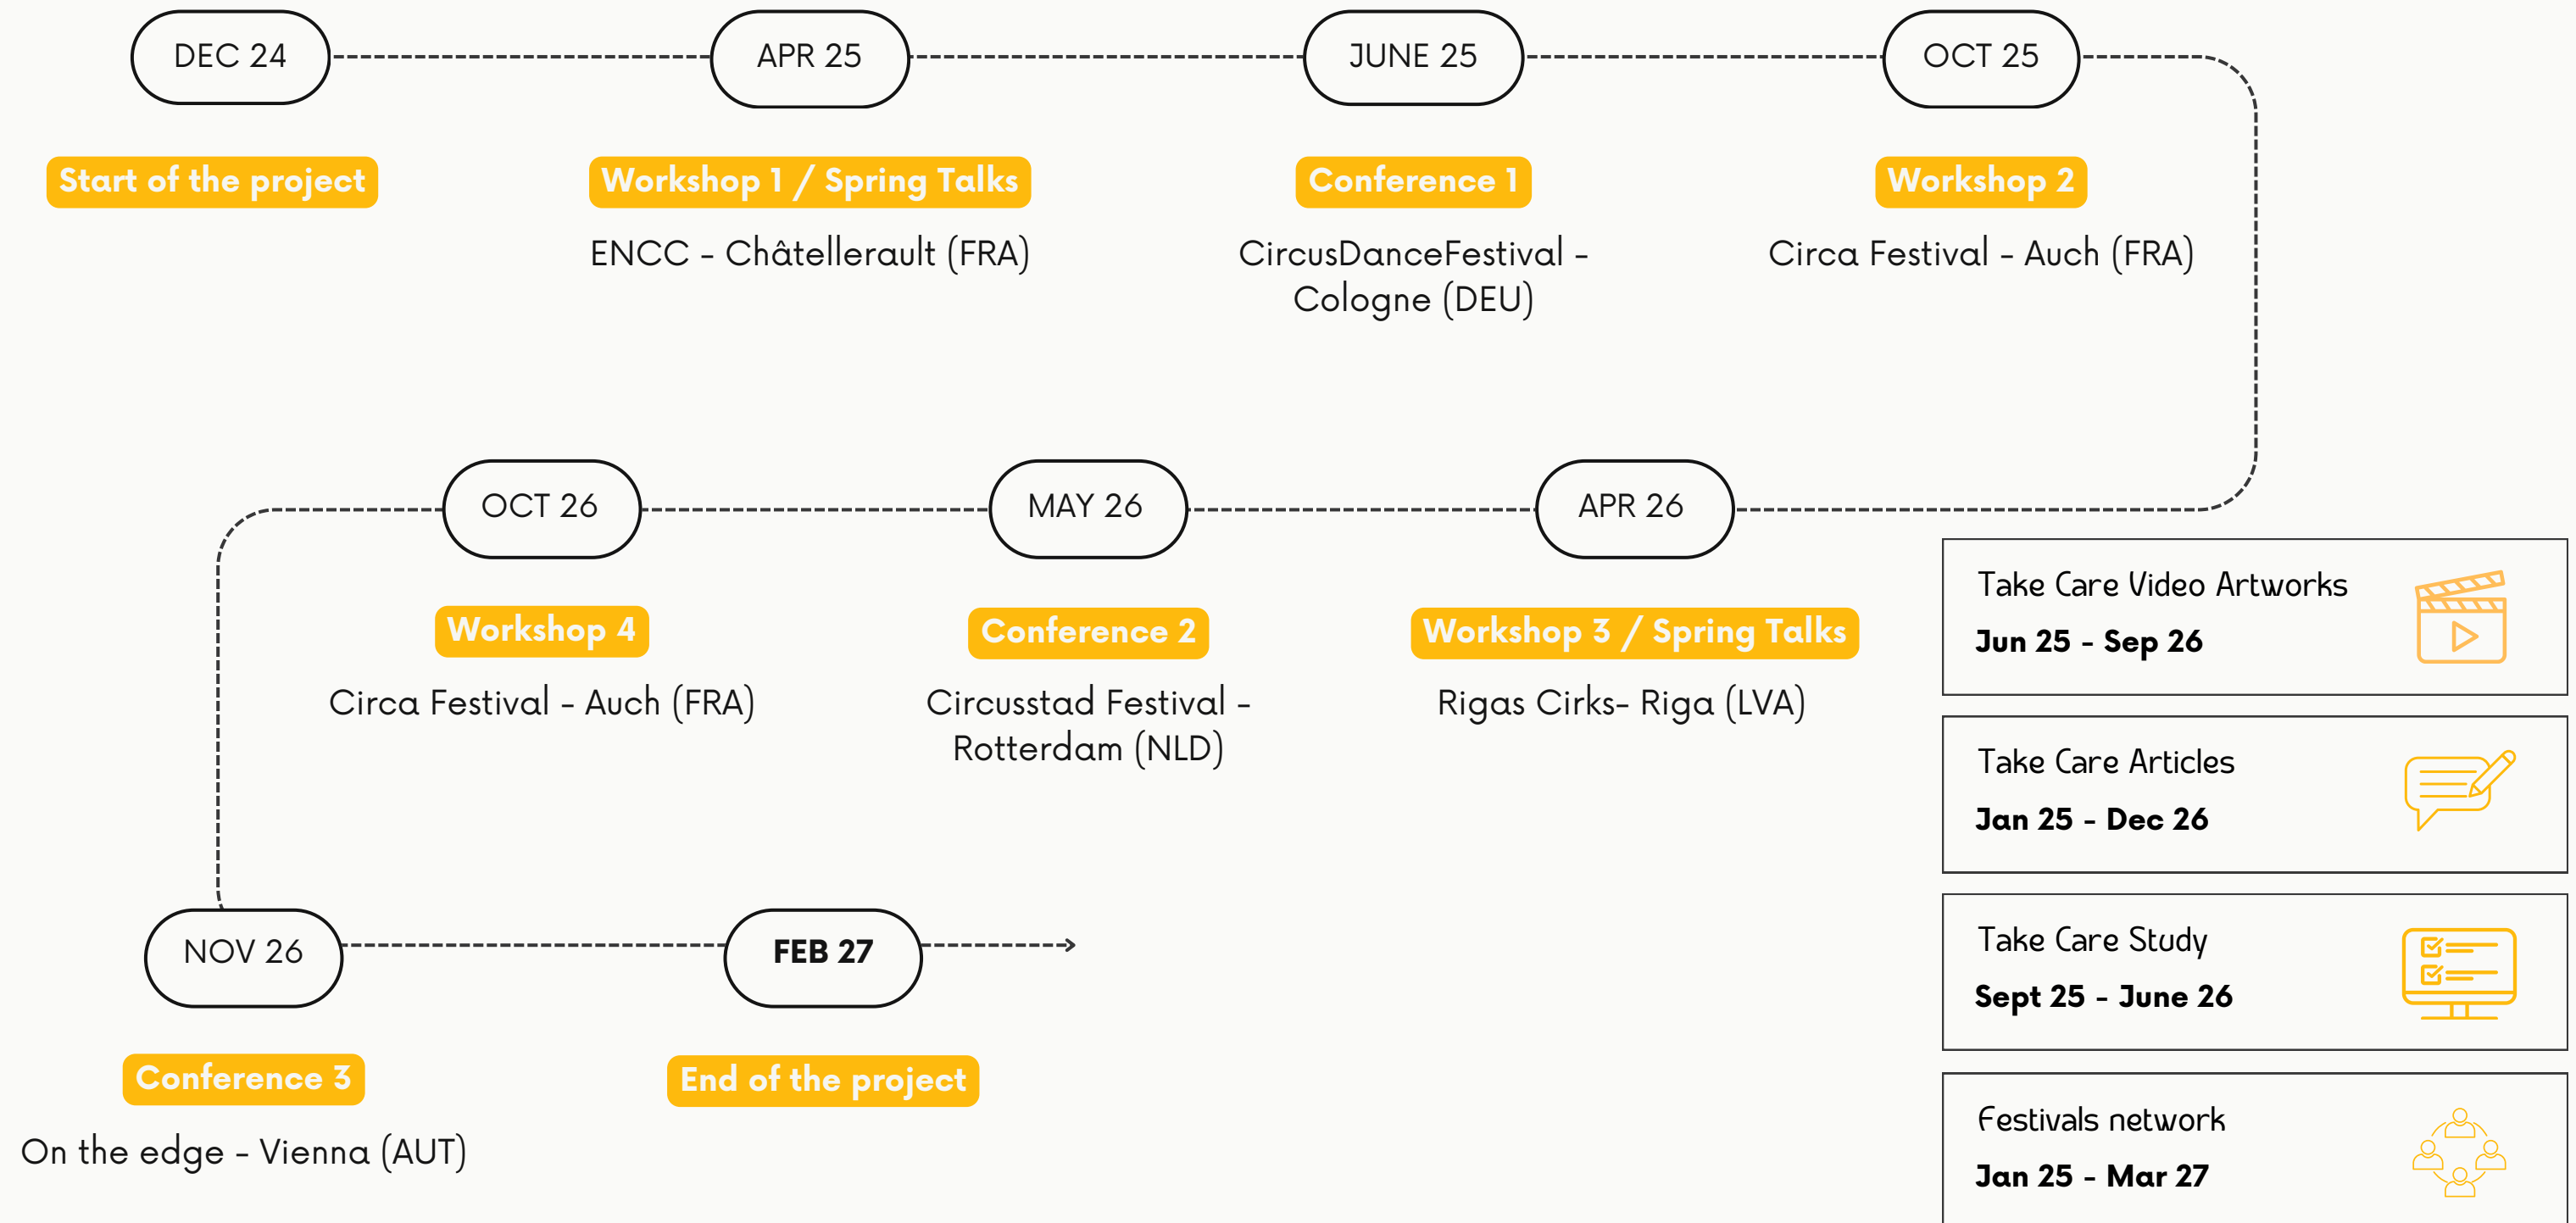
DEC 24

Start of the project

APR 25

Workshop 1 / Spring Talks

ENCC - Châtellerault (FRA)

JUNE 25

Conference 1

CircusDanceFestival - Cologne (DEU)

OCT 25

Workshop 2

Circa Festival - Auch (FRA)

APR 26

Workshop 3 / Spring Talks

Rigas Cirks- Riga (LVA)

MAY 26

Conference 2

Circusstad Festival - Rotterdam (NLD)

OCT 26

Workshop 4

Circa Festival - Auch (FRA)

NOV 26

Conference 3

On the edge - Vienna (AUT)

FEB 27

End of the project

Take Care Video Artworks
Jun 25 - Sep 26

Take Care Articles
Jan 25 - Dec 26

Take Care Study
Sept 25 - June 26

Festivals network
Jan 25 - Mar 27